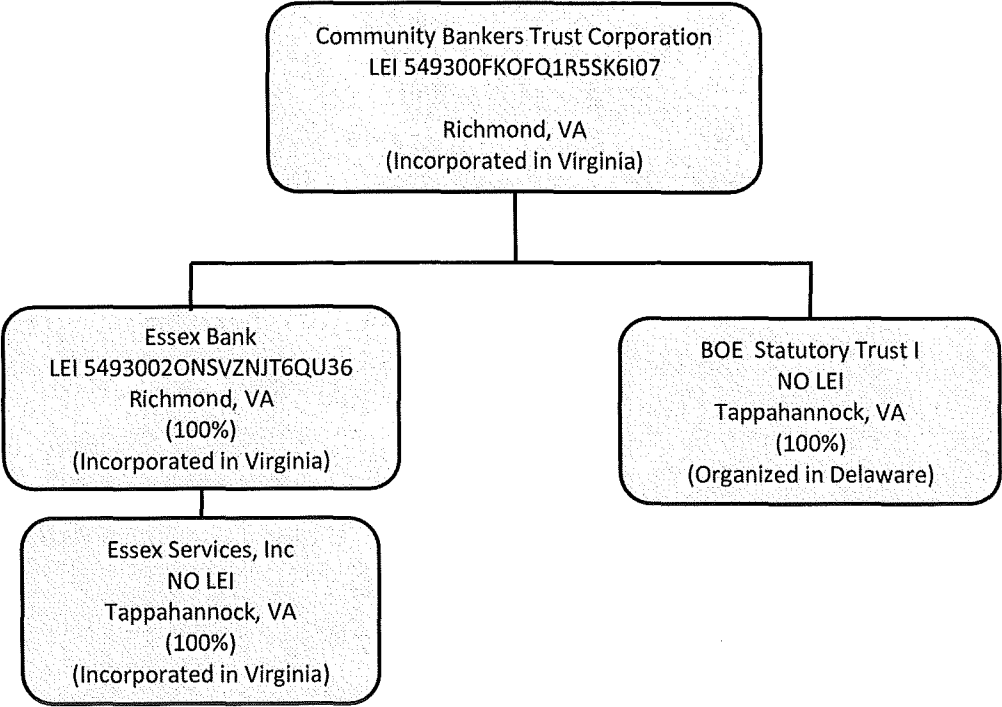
Community Bankers Trust Corporation
LEI 549300FKOFQ1R5SK6I07

Richmond, VA
(Incorporated in Virginia)

Essex Bank
LEI 5493002ONSVZNJT6QU36
Richmond, VA
(100%)
(Incorporated in Virginia)

BOE Statutory Trust I
NO LEI
Tappahannock, VA
(100%)
(Organized in Delaware)

Essex Services, Inc
NO LEI
Tappahannock, VA
(100%)
(Incorporated in Virginia)